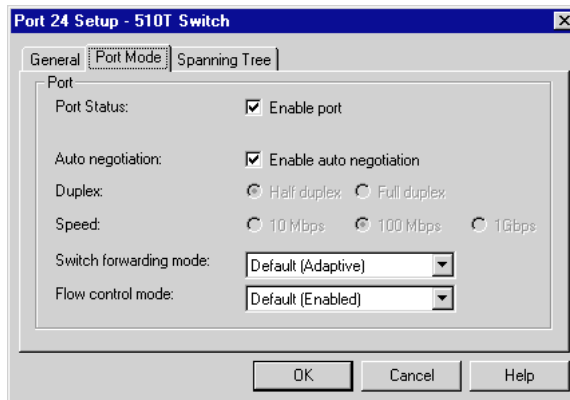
Port 24 Setup - 510T Switch

General | Port Mode | Spanning Tree

Port

Port Status: Enable port

Auto negotiation: Enable auto negotiation

Duplex: Half duplex Full duplex

Speed: 10 Mbps 100 Mbps 1Gbps

Switch forwarding mode: Default (Adaptive)

Flow control mode: Default (Enabled)

OK Cancel Help